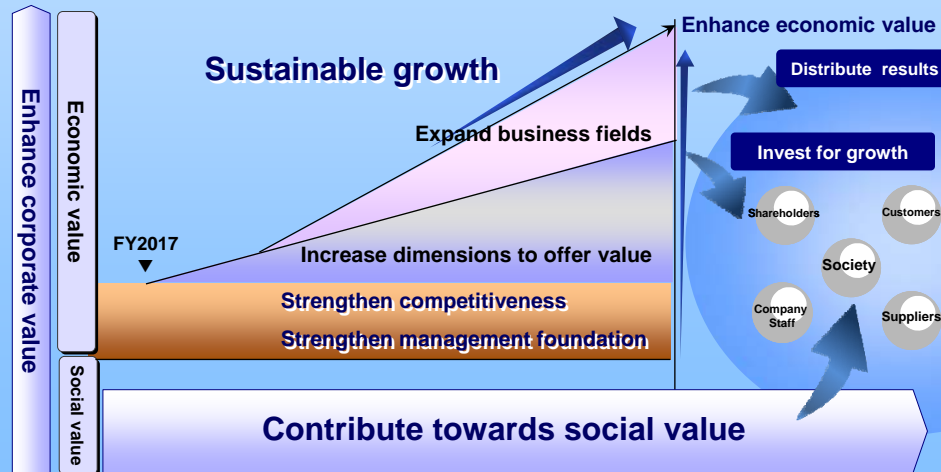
Enhance corporate value

Economic value

Social value

Sustainable growth

Enhance economic value

Distribute results

Invest for growth

Expand business fields

FY2017

Increase dimensions to offer value

Strengthen competitiveness

Strengthen management foundation

Shareholders

Customers

Society

Company Staff

Suppliers

Contribute towards social value